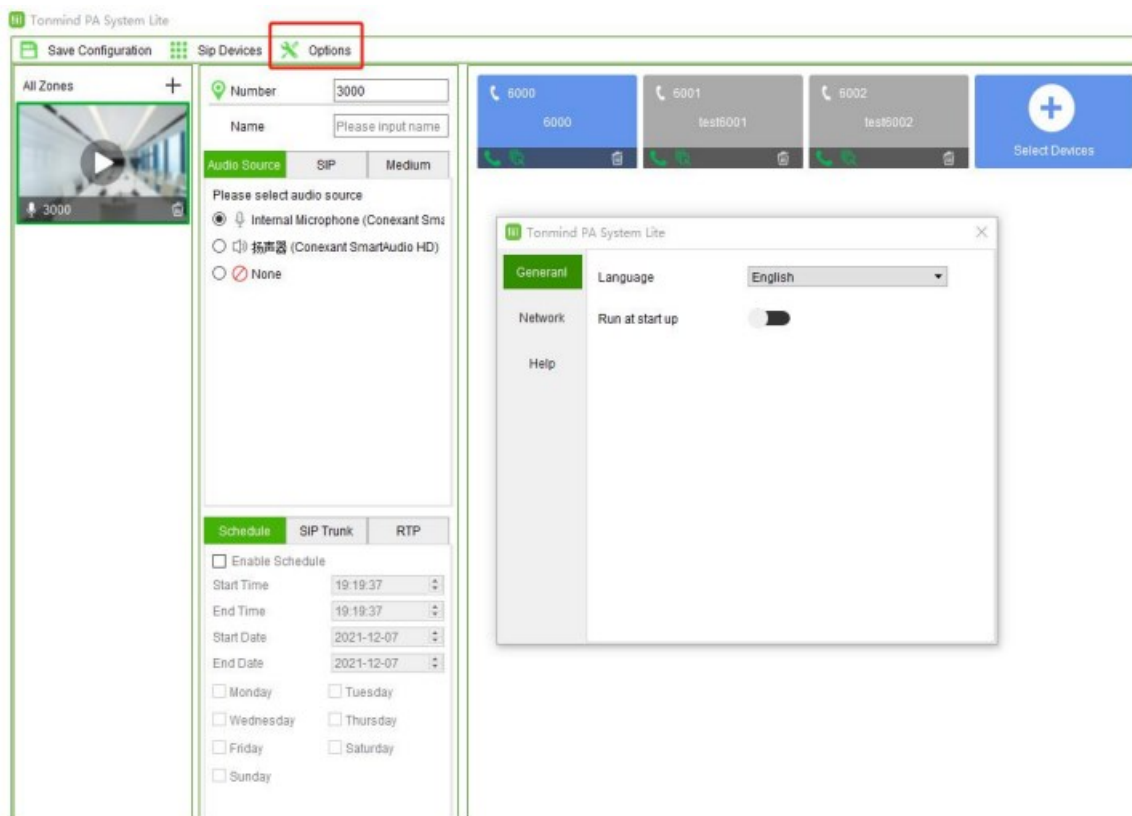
Tonmind PA System Lite

Save Configuration Sip Devices Options

All Zones +

3000

Number 3000
Name Please input name

Audio Source SIP Medium

Please select audio source
Internal Microphone (Conexant Sma
扬声器 (Conexant SmartAudio HD)
None

Schedule SIP Trunk RTP

Enable Schedule
Start Time 19:19:37
End Time 19:19:37
Start Date 2021-12-07
End Date 2021-12-07
Monday Tuesday
Wednesday Thursday
Friday Saturday
Sunday

6000
6000

6001
test6001

6002
test6002

Select Devices

Tonmind PA System Lite

Generanl
Network
Help

Language English
Run at start up